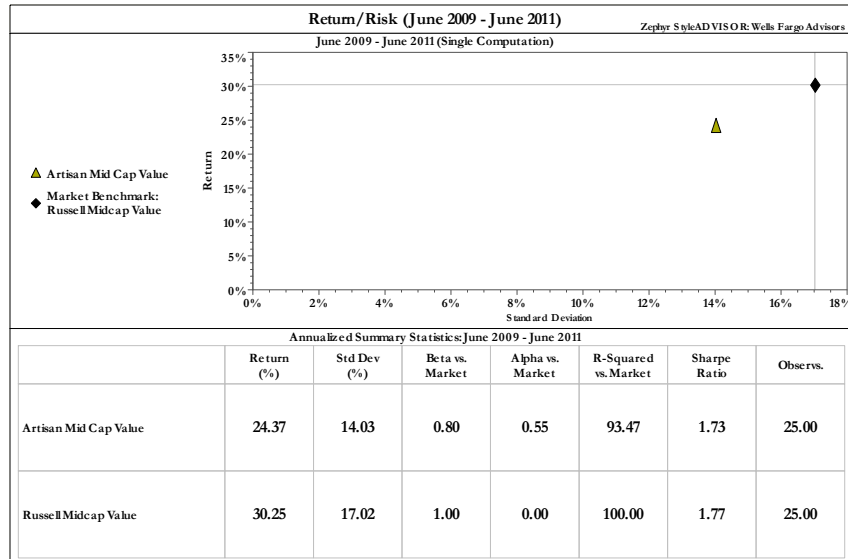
Return/Risk (June 2009 - June 2011)

Zephyr StyleADVISOR: Wells Fargo Advisors

June 2009 - June 2011 (Single Computation)

Artisan Mid Cap Value

Market Benchmark: Russell Midcap Value

Return

35%
30%
25%
20%
15%
10%
5%
0%

0% 2% 4% 6% 8% 10% 12% 14% 16% 18%

Standard Deviation

Annualized Summary Statistics: June 2009 - June 2011

| | Return (%) | Std Dev (%) | Beta vs. Market | Alpha vs. Market | R-Squared vs. Market | Sharpe Ratio | Observs. |
|---|---|---|---|---|---|---|---|
| Artisan Mid Cap Value | 24.37 | 14.03 | 0.80 | 0.55 | 93.47 | 1.73 | 25.00 |
| Russell Midcap Value | 30.25 | 17.02 | 1.00 | 0.00 | 100.00 | 1.77 | 25.00 |